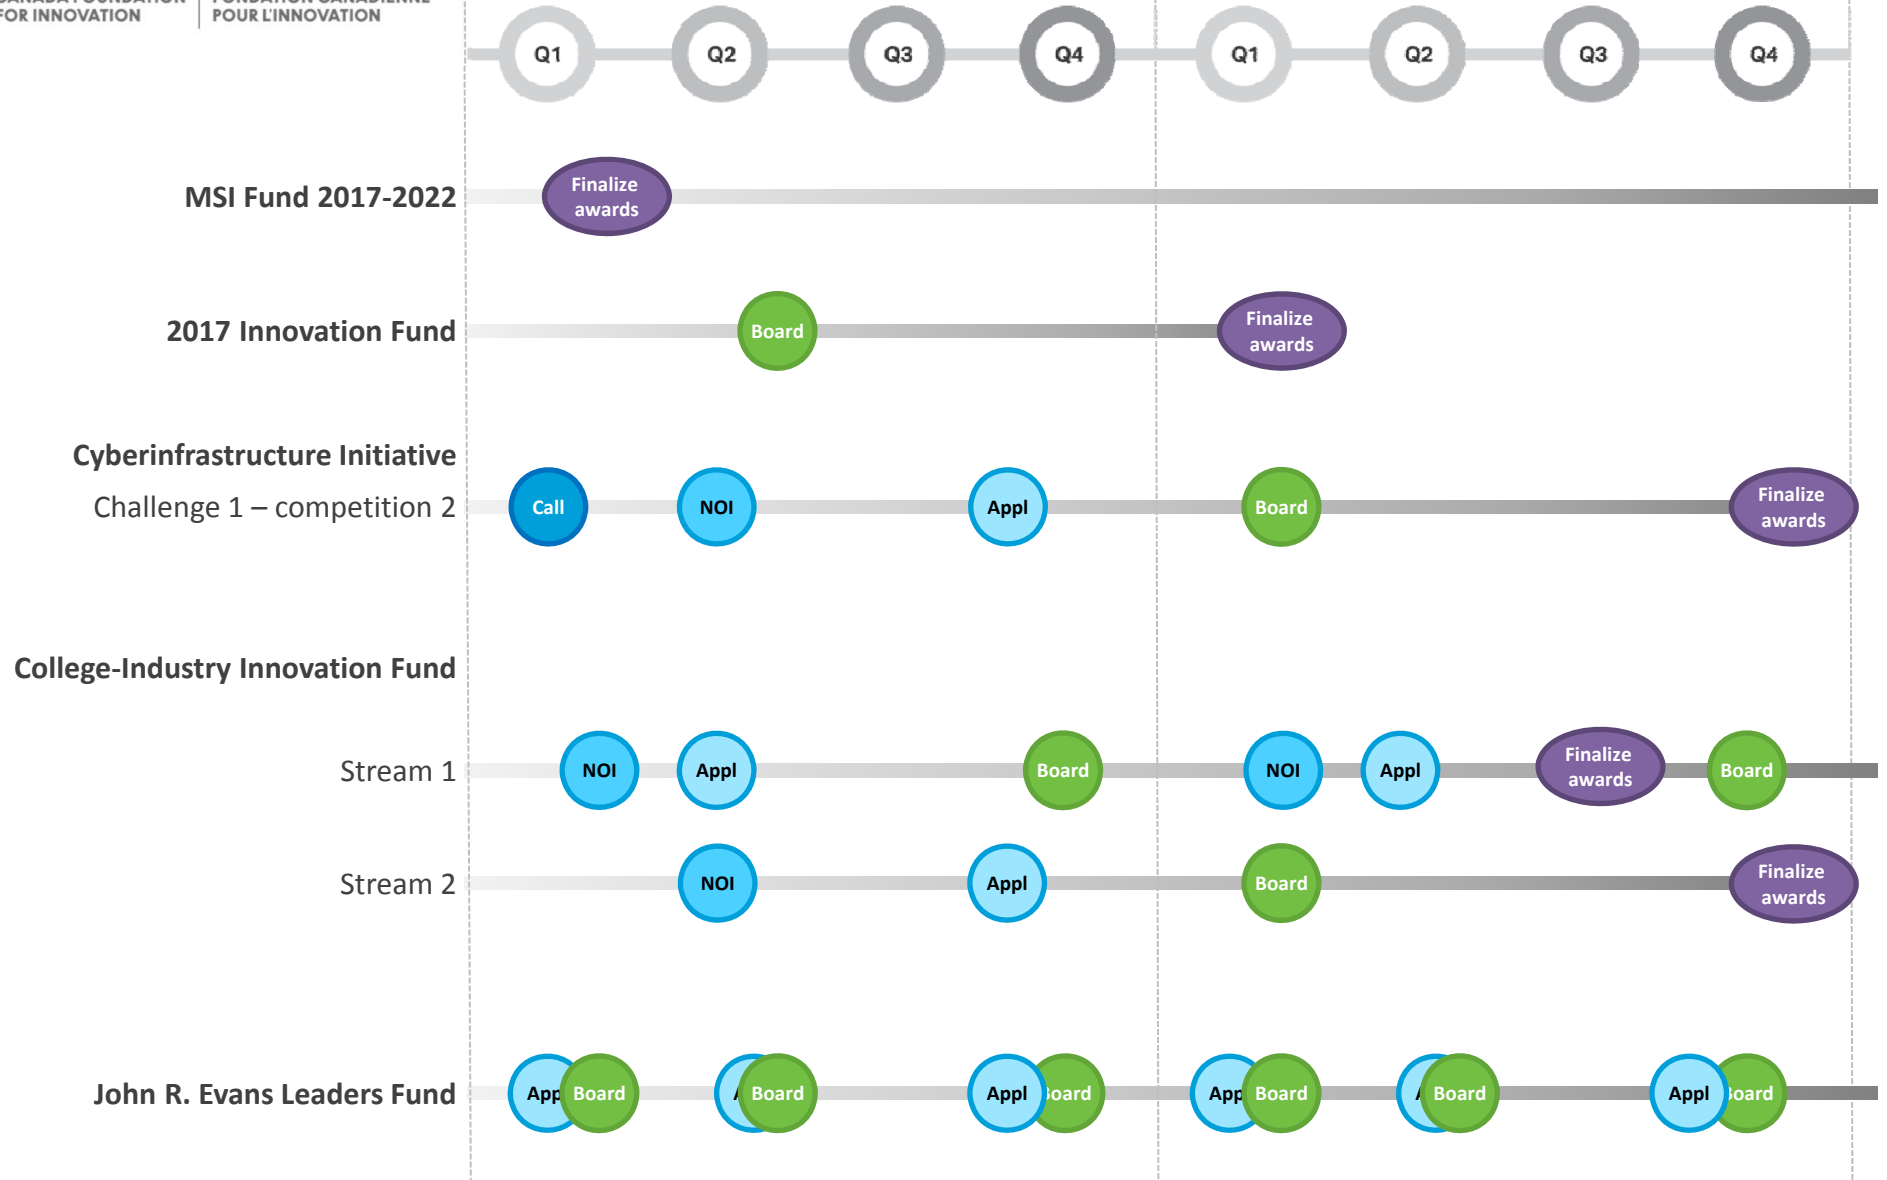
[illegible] FOR INNOVATION | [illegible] POUR L'INNOVATION

Q1 Q2 Q3 Q4 Q1 Q2 Q3 Q4

MSI Fund 2017-2022
Finalize awards

2017 Innovation Fund
Board
Finalize awards

Cyberinfrastructure Initiative
Challenge 1 – competition 2
Call
NOI
Appl
Board
Finalize awards

College-Industry Innovation Fund

Stream 1
NOI
Appl
Board
NOI
Appl
Finalize awards
Board

Stream 2
NOI
Appl
Board
Finalize awards

John R. Evans Leaders Fund
App Board
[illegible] Board
Appl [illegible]oard
App Board
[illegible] Board
Appl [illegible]oard